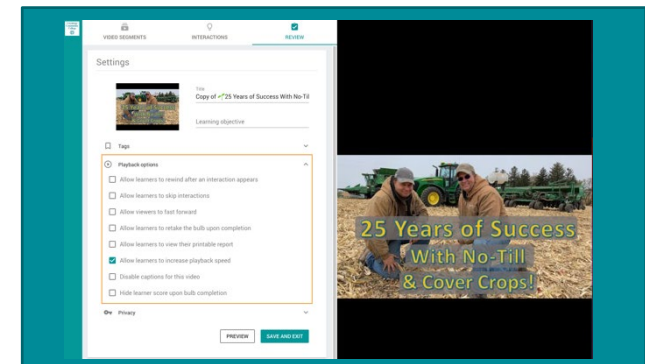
VIDEO SEGMENTS
INTERACTIONS
REVIEW

Settings

Title
Copy of "25 Years of Success With No-Til

Learning objective

Tags

Playback options

Allow learners to rewind after an interaction appears
Allow learners to skip interactions
Allow viewers to fast forward
Allow learners to retake the bulb upon completion
Allow learners to view their printable report
Allow learners to increase playback speed
Disable captions for this video
Hide learner score upon bulb completion

Privacy

PREVIEW
SAVE AND EXIT

25 Years of Success
With No-Till
& Cover Crops!